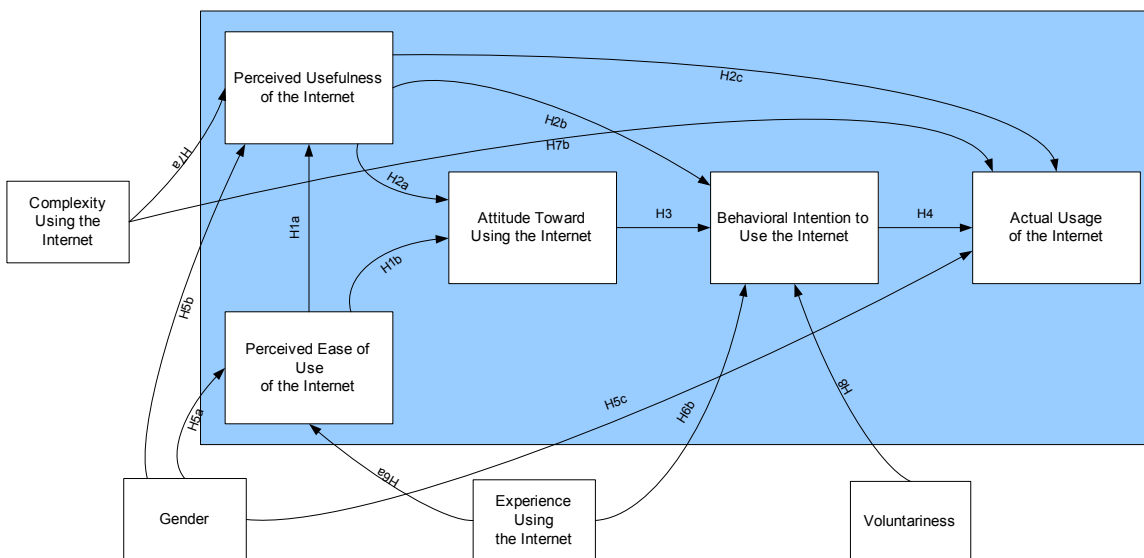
Perceived Usefulness of the Internet

H2c

H2b

H7b

H7a

Complexity Using the Internet

H2a

Attitude Toward Using the Internet

H3

Behavioral Intention to Use the Internet

H4

Actual Usage of the Internet

H1a

H1b

H5b

Perceived Ease of Use of the Internet

H5c

H6b

H8

H5a

H6a

Gender

Experience Using the Internet

Voluntariness